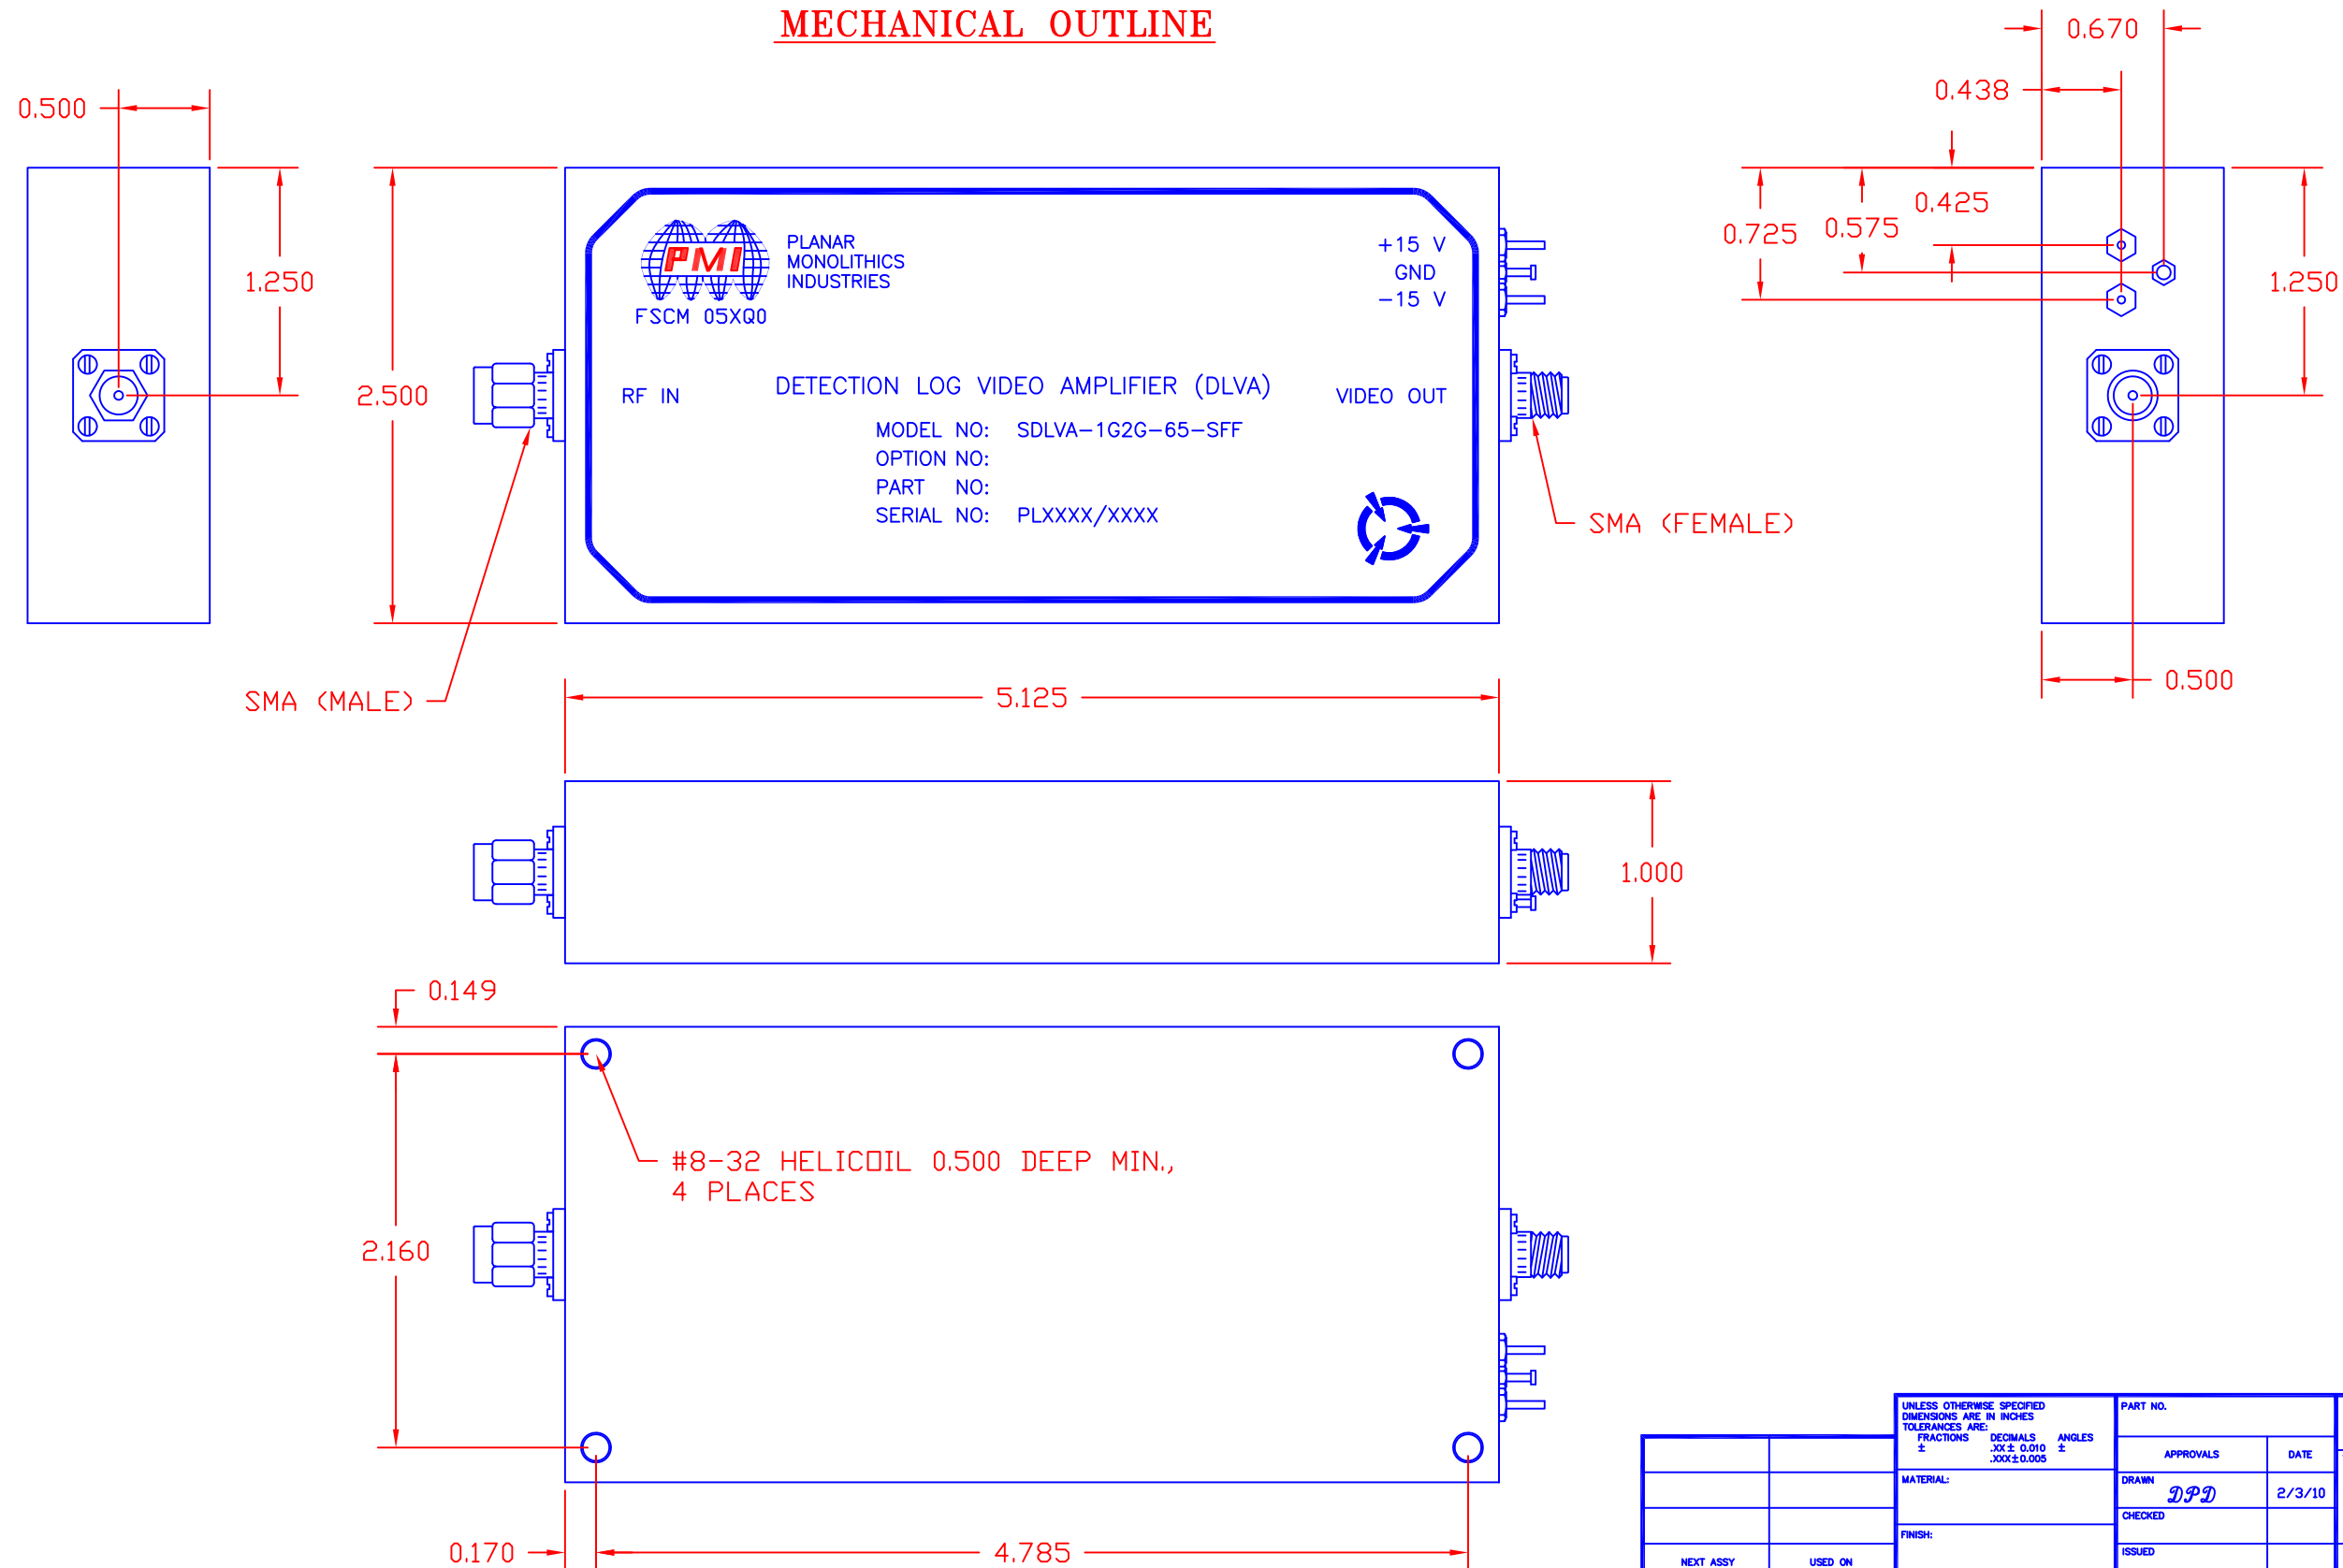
MECHANICAL OUTLINE

0.500

1.250

2.500

PMI
PLANAR
MONOLITHICS
INDUSTRIES
FSCM 05XQ0

+15 V
GND
−15 V

RF IN

DETECTION LOG VIDEO AMPLIFIER (DLVA)

VIDEO OUT

MODEL NO: SDLVA−1G2G−65−SFF
OPTION NO:
PART NO:
SERIAL NO: PLXXXX/XXXX

SMA (FEMALE)

0.670
0.438
0.425
0.725
0.575
1.250
0.500

SMA (MALE)

5.125

1.000

0.149

#8−32 HELICOIL 0.500 DEEP MIN.,
4 PLACES

2.160

0.170

4.785

UNLESS OTHERWISE SPECIFIED
DIMENSIONS ARE IN INCHES
TOLERANCES ARE:
FRACTIONS ±
DECIMALS .XX± 0.010 .XXX± 0.005
ANGLES ±

PART NO.

APPROVALS
DATE

MATERIAL:

DRAWN
DPD
2/3/10

CHECKED

FINISH:

ISSUED

NEXT ASSY
USED ON